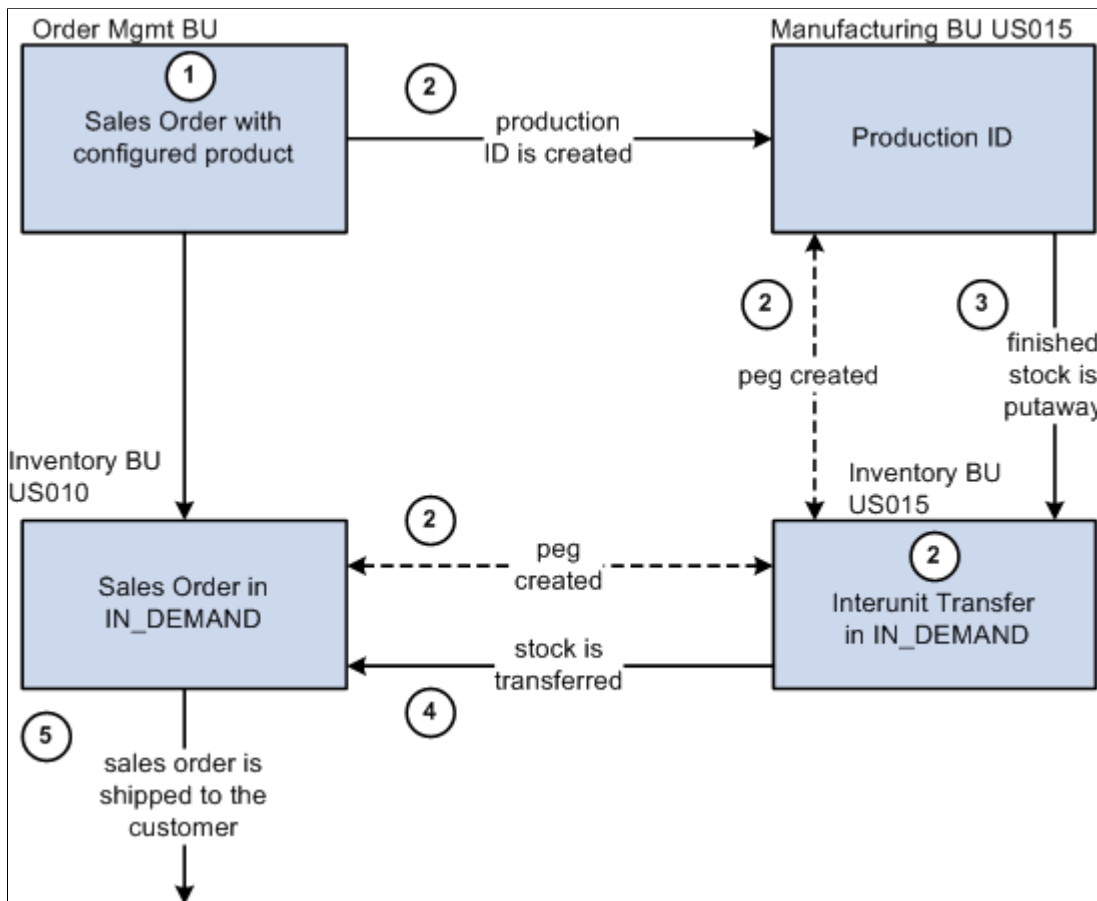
Order Mgmt BU

1

Sales Order with configured product

2

production ID is created

Manufacturing BU US015

Production ID

2

peg created

3

finished stock is putaway

Inventory BU US010

Sales Order in IN_DEMAND

2

peg created

Inventory BU US015

2

Interunit Transfer in IN_DEMAND

stock is transferred

4

5

sales order is shipped to the customer